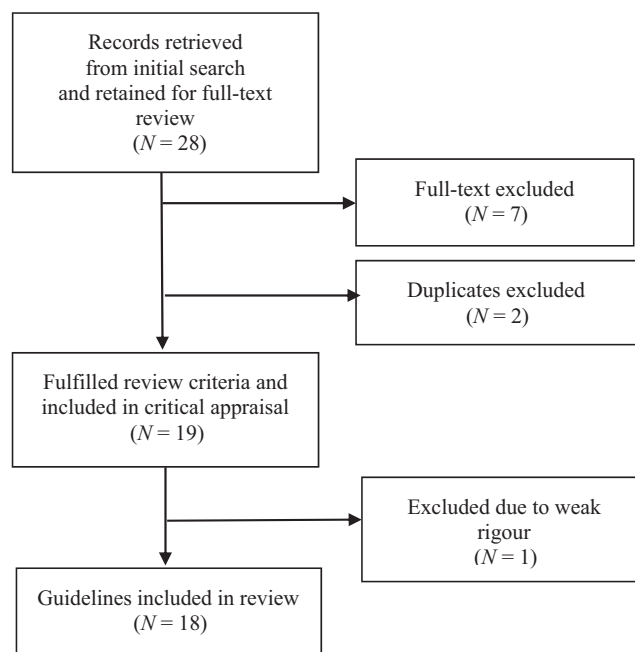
Records retrieved from initial search and retained for full-text review
($N = 28$)

Full-text excluded
($N = 7$)

Duplicates excluded
($N = 2$)

Fulfilled review criteria and included in critical appraisal
($N = 19$)

Excluded due to weak rigour
($N = 1$)

Guidelines included in review
($N = 18$)